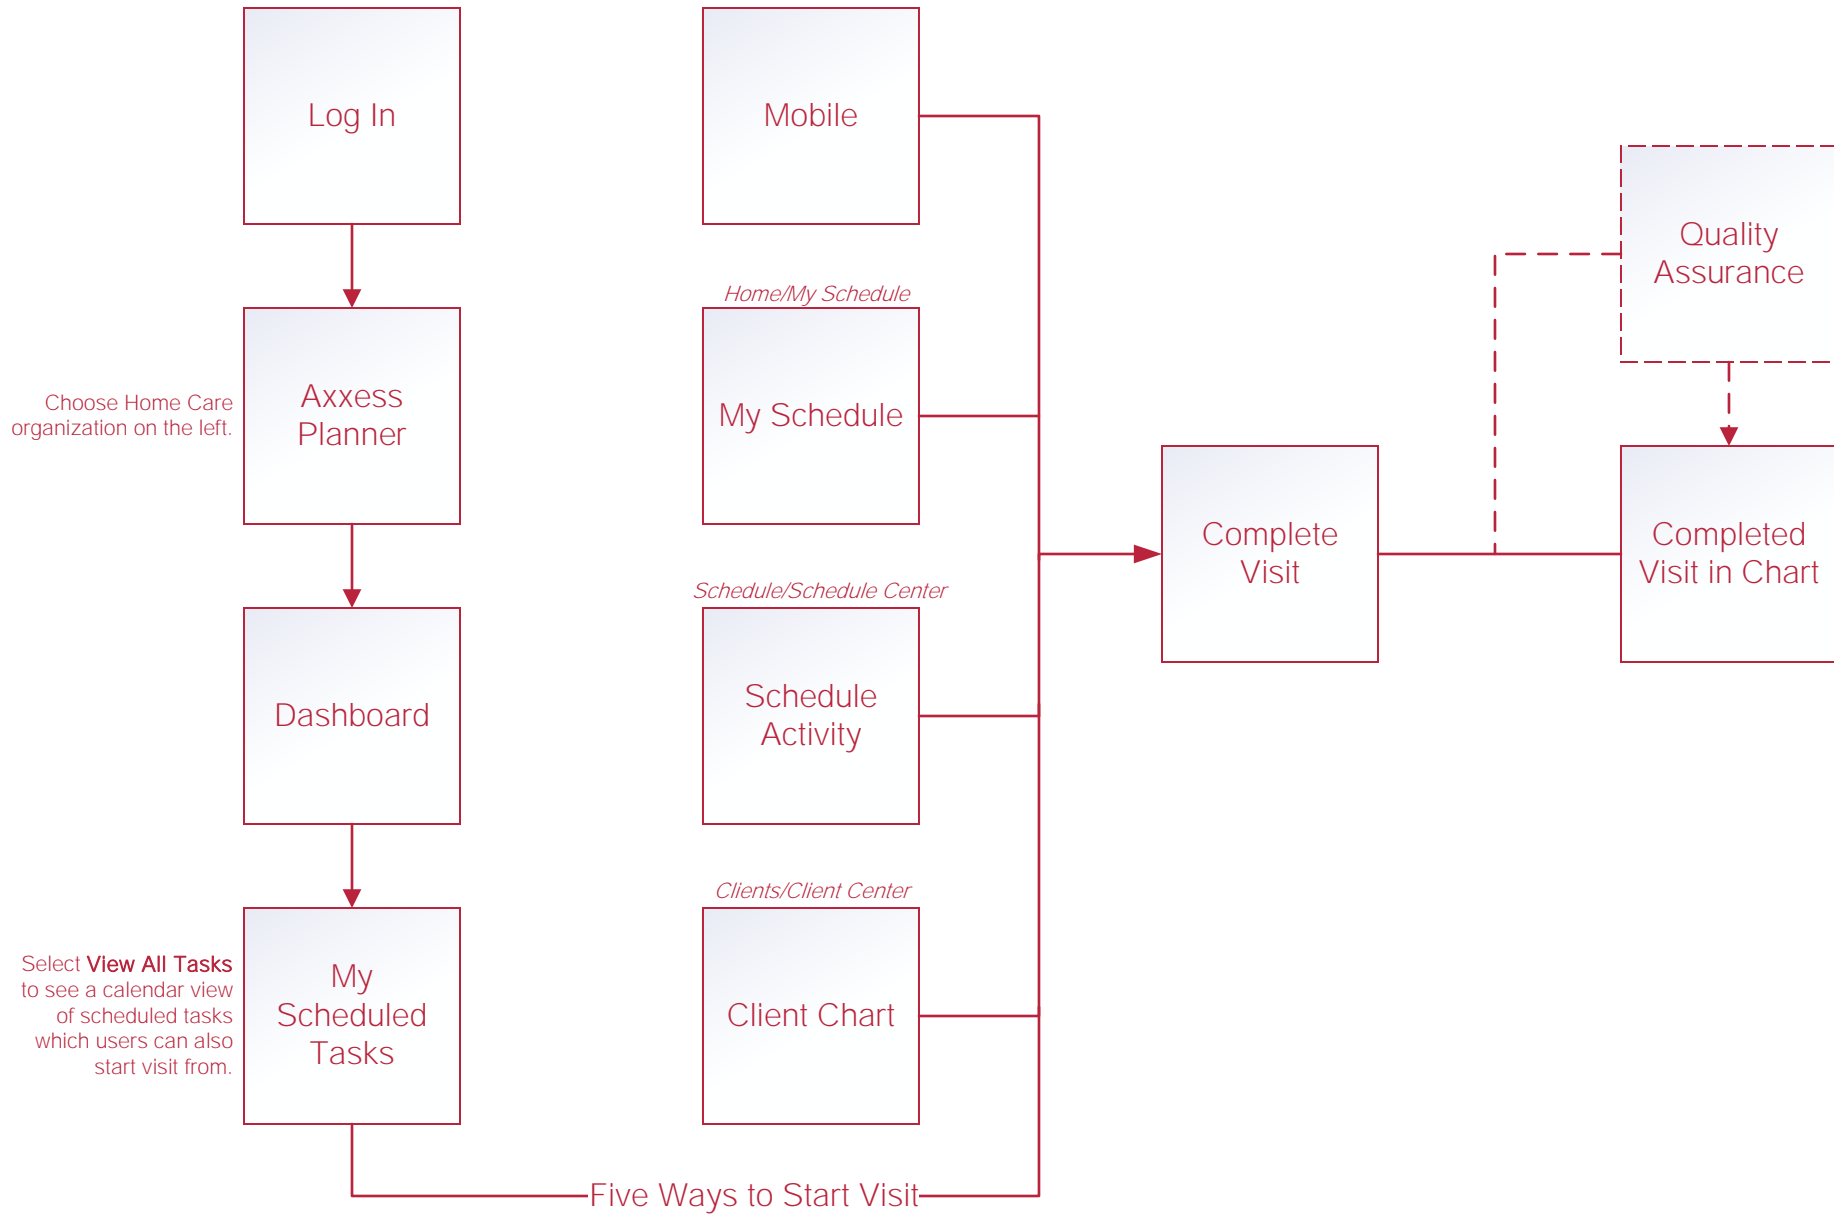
Log In

Choose Home Care organization on the left.

Axxess Planner

Dashboard

Select **View All Tasks** to see a calendar view of scheduled tasks which users can also start visit from.

My Scheduled Tasks

Mobile

*Home/My Schedule*

My Schedule

*Schedule/Schedule Center*

Schedule Activity

*Clients/Client Center*

Client Chart

Five Ways to Start Visit

Complete Visit

Quality Assurance

Completed Visit in Chart